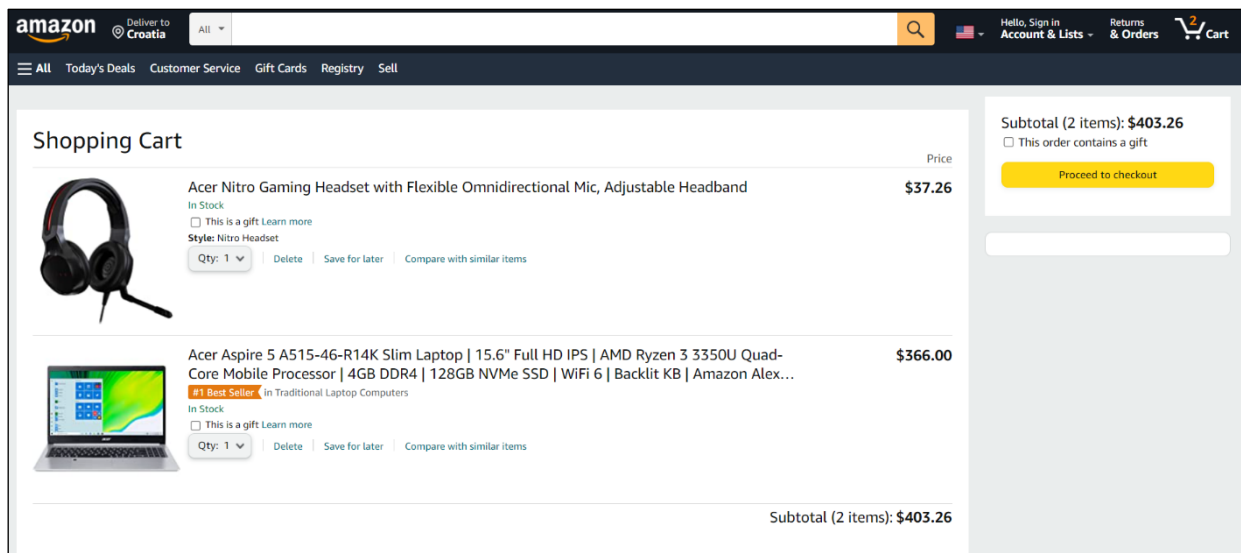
amazon Deliver to Croatia All Hello, Sign in Account & Lists Returns & Orders 2 Cart

All Today's Deals Customer Service Gift Cards Registry Sell

Shopping Cart

Price

Acer Nitro Gaming Headset with Flexible Omnidirectional Mic, Adjustable Headband
In Stock
This is a gift Learn more
Style: Nitro Headset
Qty: 1 | Delete | Save for later | Compare with similar items

$37.26

Acer Aspire 5 A515-46-R14K Slim Laptop | 15.6" Full HD IPS | AMD Ryzen 3 3350U Quad-Core Mobile Processor | 4GB DDR4 | 128GB NVMe SSD | WiFi 6 | Backlit KB | Amazon Alex…
#1 Best Seller in Traditional Laptop Computers
In Stock
This is a gift Learn more
Qty: 1 | Delete | Save for later | Compare with similar items

$366.00

Subtotal (2 items): $403.26

Subtotal (2 items): $403.26
This order contains a gift
Proceed to checkout